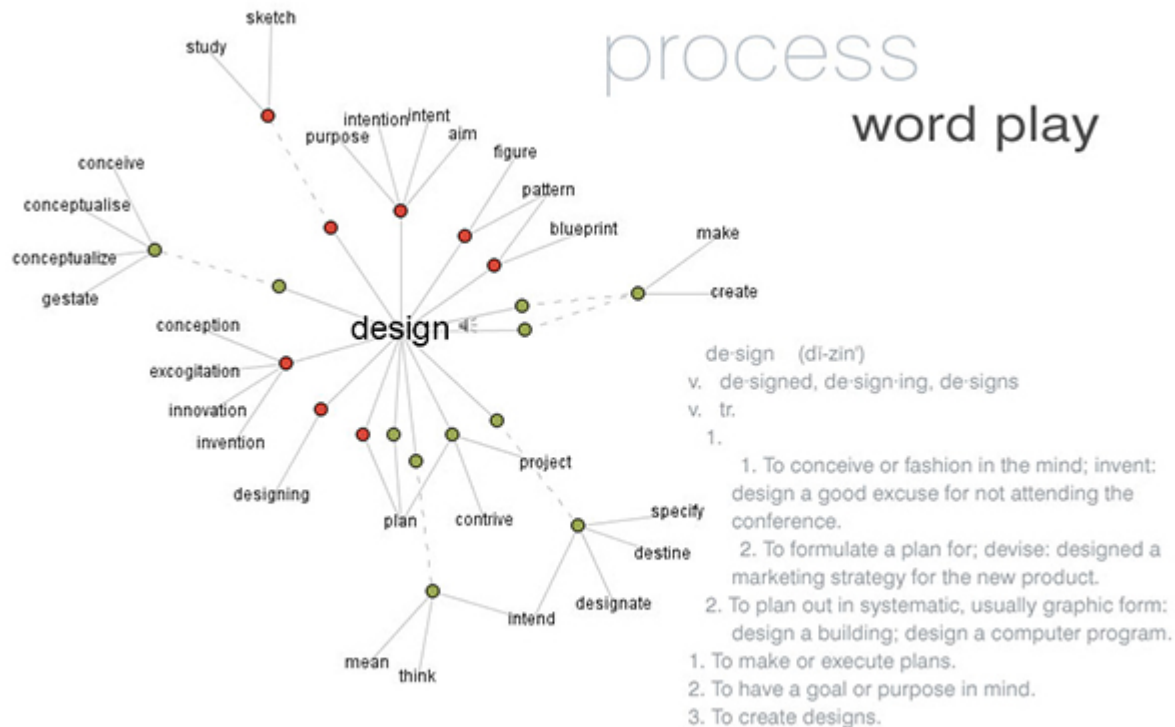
process
word play

sketch
study
intention
intent
purpose
aim
figure
pattern
blueprint
conceive
conceptualise
conceptualize
gestate
make
create
design
conception
excogitation
innovation
invention
designing
plan
contrive
project
specify
destine
designate
intend
mean
think

de·sign (dĭ-zīn')
v. de·signed, de·sign·ing, de·signs
v. tr.
1.
1. To conceive or fashion in the mind; invent: design a good excuse for not attending the conference.
2. To formulate a plan for; devise: designed a marketing strategy for the new product.
2. To plan out in systematic, usually graphic form: design a building; design a computer program.
1. To make or execute plans.
2. To have a goal or purpose in mind.
3. To create designs.